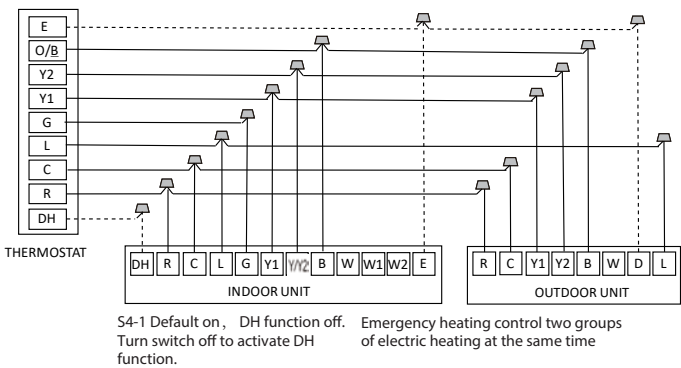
E
O/B
Y2
Y1
G
L
C
R
DH

THERMOSTAT

DH R C L G Y1 Y/Y2 B W W1 W2 E

INDOOR UNIT

R C Y1 Y2 B W D L

OUTDOOR UNIT

S4-1 Default on， DH function off. Turn switch off to activate DH function.

Emergency heating control two groups of electric heating at the same time